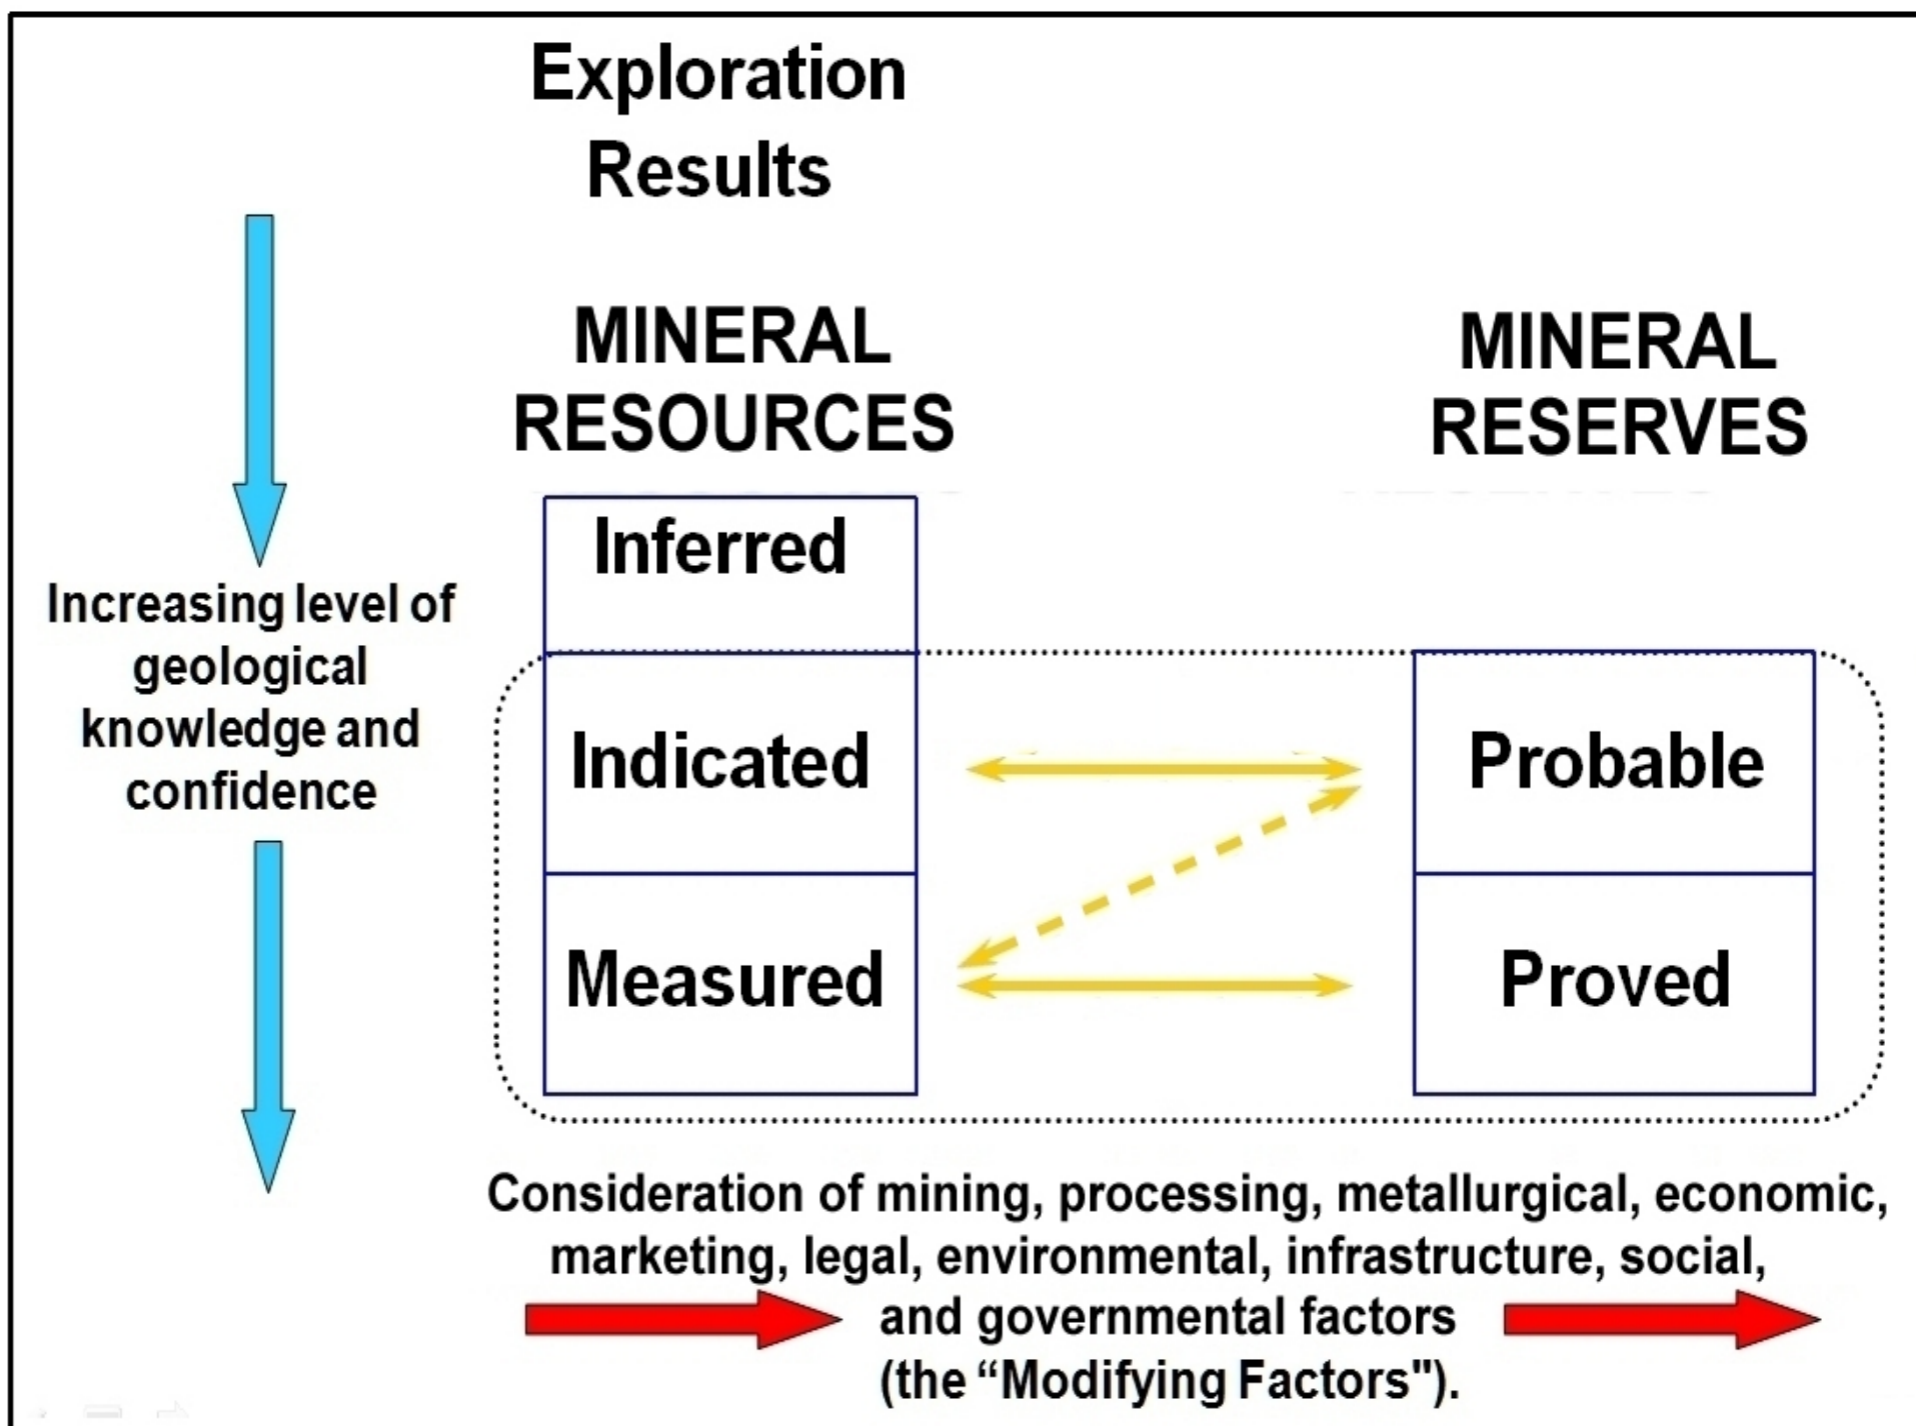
Exploration Results

MINERAL RESOURCES

MINERAL RESERVES

Increasing level of geological knowledge and confidence

Inferred

Indicated

Measured

Probable

Proved

Consideration of mining, processing, metallurgical, economic, marketing, legal, environmental, infrastructure, social, and governmental factors (the “Modifying Factors").